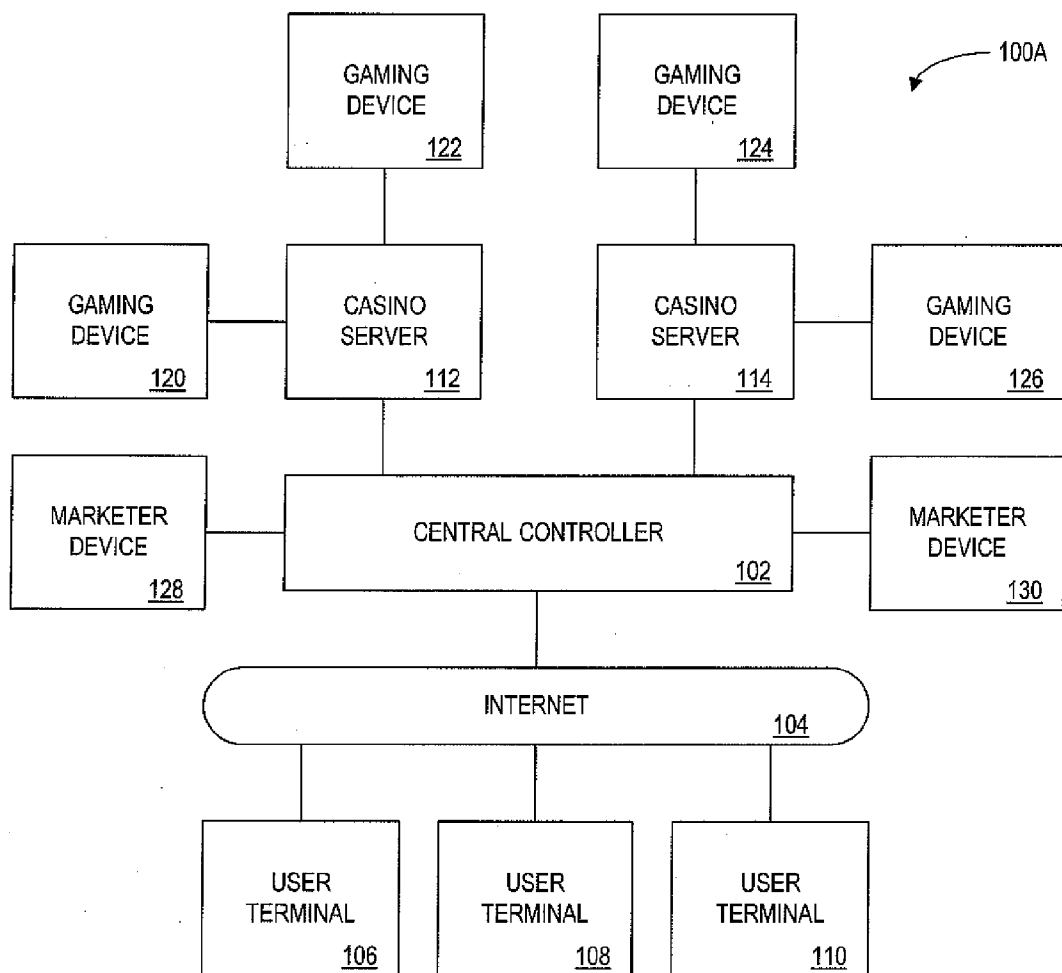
GAMING DEVICE 122

GAMING DEVICE 124

100A

GAMING DEVICE 120

CASINO SERVER 112

CASINO SERVER 114

GAMING DEVICE 126

MARKETER DEVICE 128

CENTRAL CONTROLLER 102

MARKETER DEVICE 130

INTERNET 104

USER TERMINAL 106

USER TERMINAL 108

USER TERMINAL 110